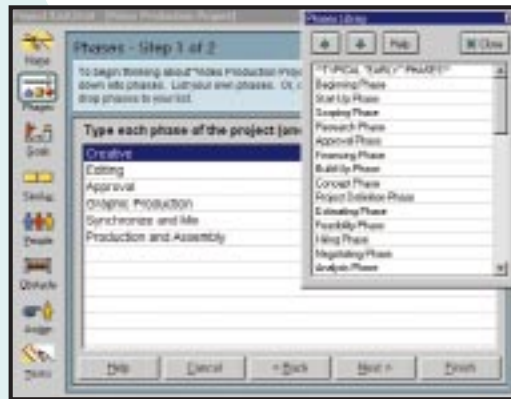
Project Kickstart - Video Production Project
Phases Library
Help
Close
Home
Phases
Goals
Strategy
People
Obstacles
Assign
Tasks
Phases - Step 1 of 2
To begin thinking about "Video Production Proj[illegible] down into phases. List your own phases. Or, c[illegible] drop phases to your list.
Type each phase of the project (an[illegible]
Creative
Editing
Approval
Graphic Production
Synchronize and Mix
Production and Assembly
"TYPICAL "EARLY" PHASES"
Beginning Phase
Start Up Phase
Scoping Phase
Research Phase
Approval Phase
Financing Phase
Build Up Phase
Concept Phase
Project Definition Phase
Estimating Phase
Feasibility Phase
Hiring Phase
Negotiating Phase
Analysis Phase
Help
Cancel
< Back
Next >
Finish